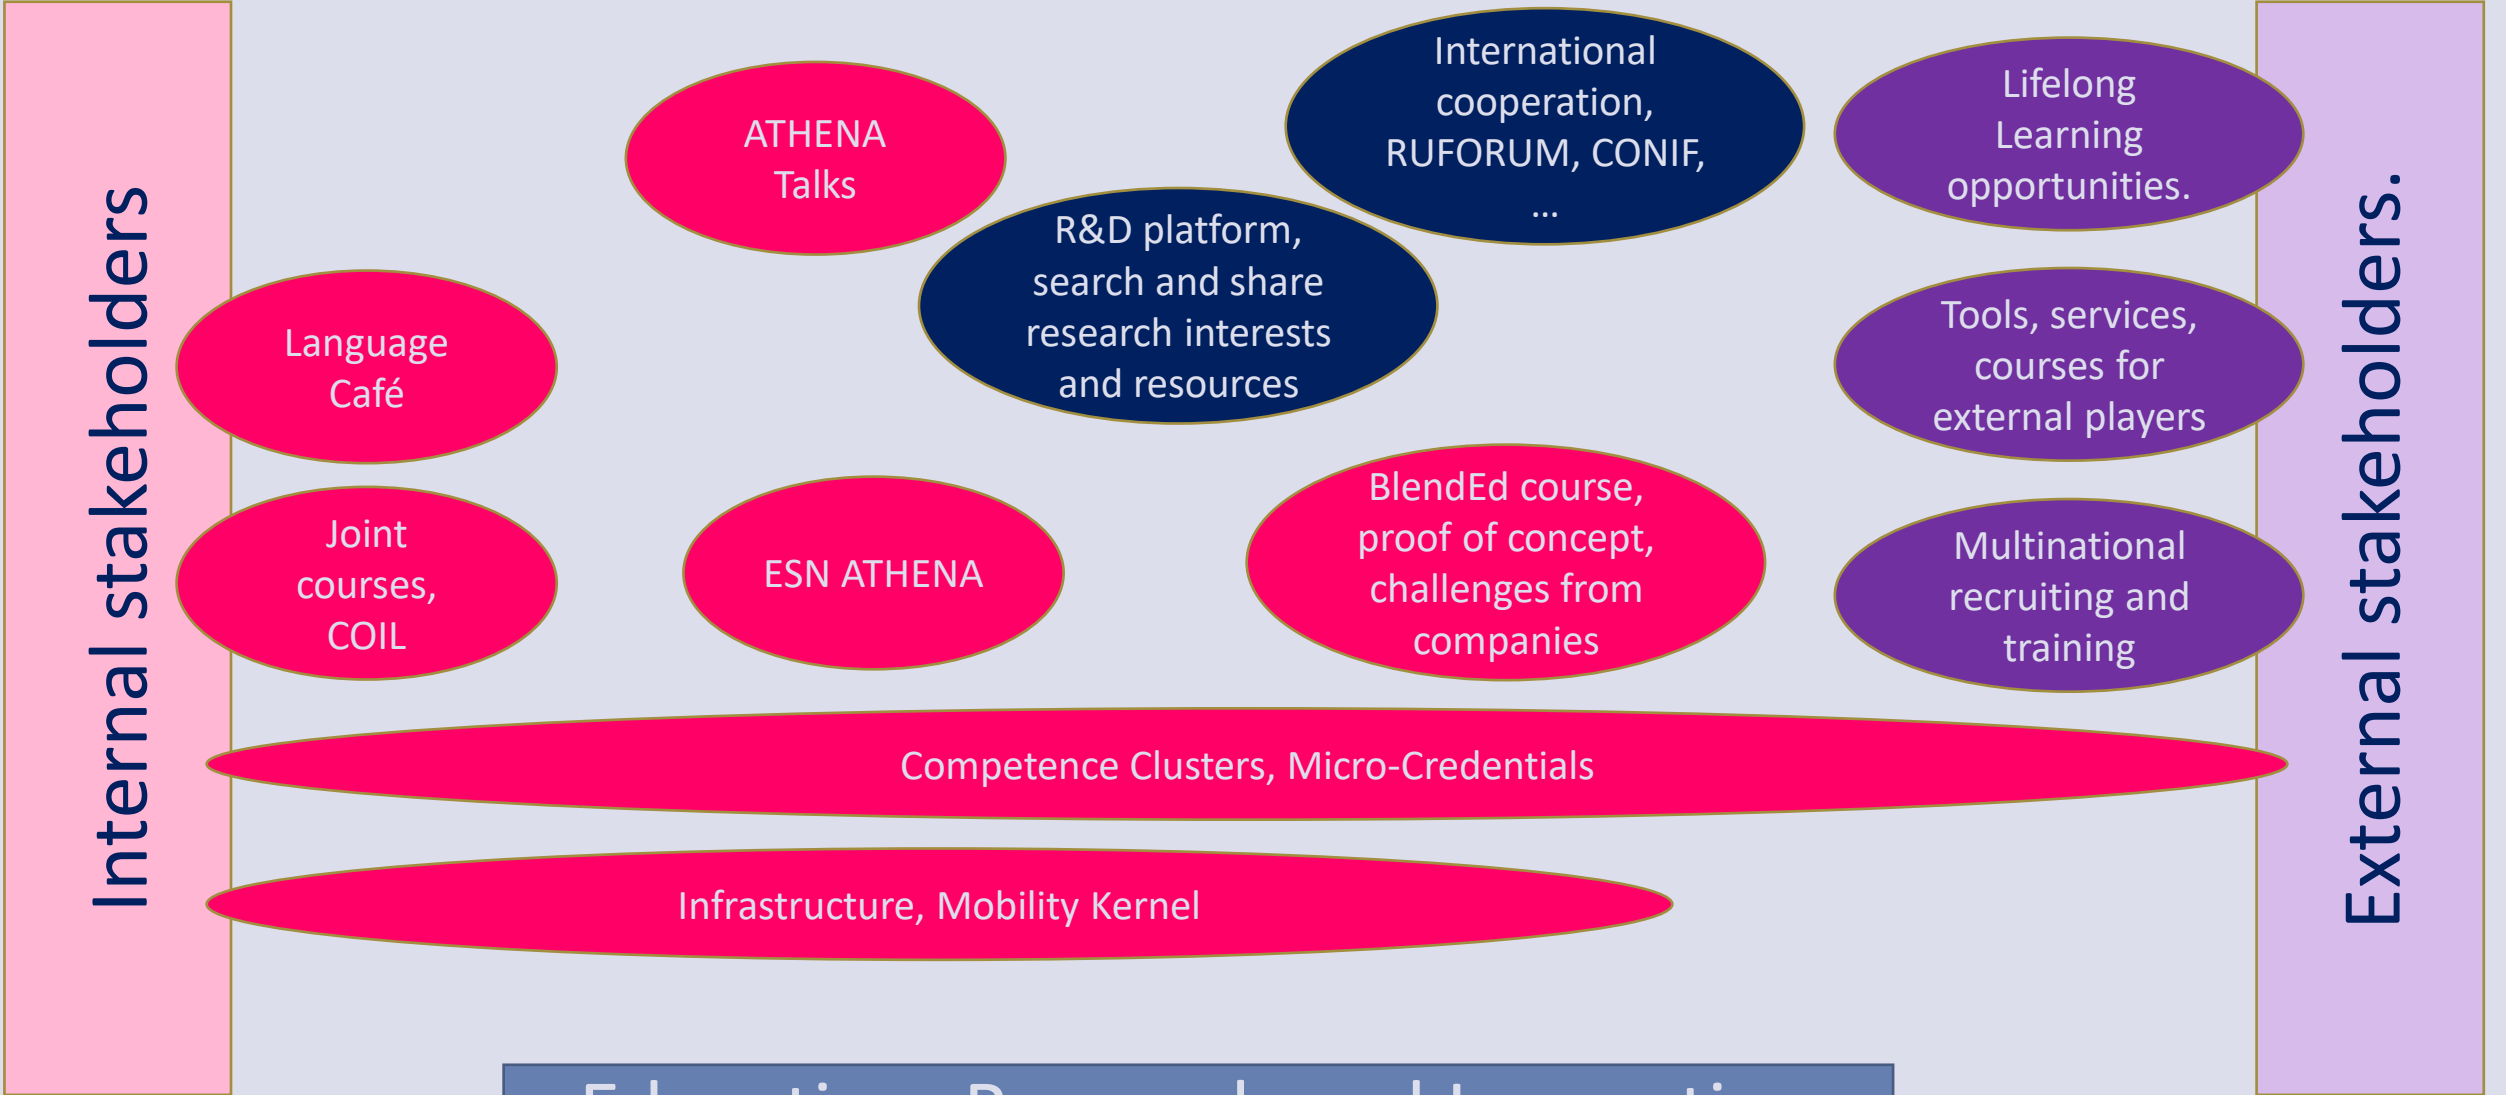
Internal stakeholders

ATHENA Talks

International cooperation, RUFORUM, CONIF, …

Lifelong Learning opportunities.

R&D platform, search and share research interests and resources

Language Café

Tools, services, courses for external players

Joint courses, COIL

ESN ATHENA

BlendEd course, proof of concept, challenges from companies

Multinational recruiting and training

Competence Clusters, Micro-Credentials

Infrastructure, Mobility Kernel

External stakeholders.

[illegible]